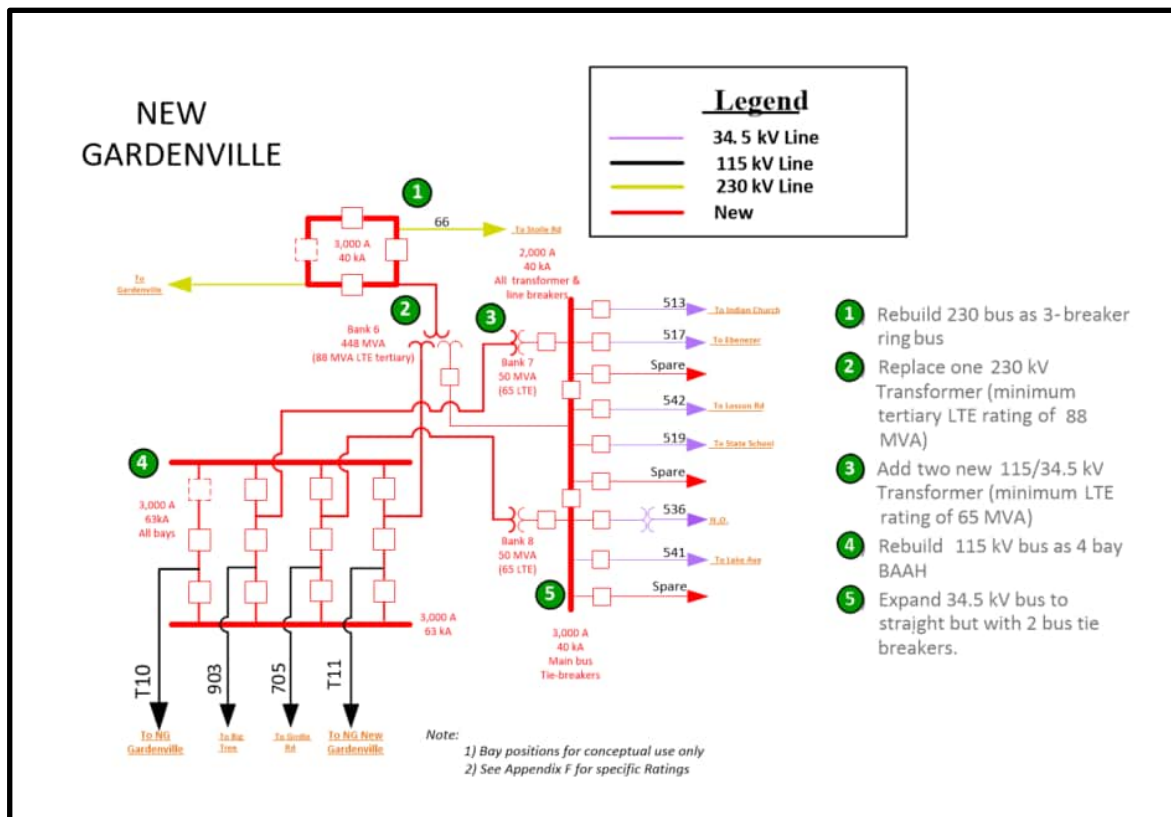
NEW GARDENVILLE

Legend
34. 5 kV Line
115 kV Line
230 kV Line
New

1
66
To Stolle Rd
3,000 A
40 kA
To Gardenville
2,000 A
40 kA
All transformer & line breakers
2
Bank 6
448 MVA
(88 MVA LTE tertiary)
3
Bank 7
50 MVA
(65 LTE)
513 To Indian Church
517 To Ebenezer
Spare
542 To Losson Rd
519 To State School
Spare
536 N.O.
541 To Lake Ave
Spare
Bank 8
50 MVA
(65 LTE)
5
3,000 A
40 kA
Main bus
Tie-breakers
4
3,000 A
63kA
All bays
3,000 A
63 kA
T10
903
705
T11
To NG Gardenville
To Big Tree
To Grolle Rd
To NG New Gardenville

Note:
1) Bay positions for conceptual use only
2) See Appendix F for specific Ratings

1 Rebuild 230 bus as 3- breaker ring bus
2 Replace one 230 kV Transformer (minimum tertiary LTE rating of 88 MVA)
3 Add two new 115/34.5 kV Transformer (minimum LTE rating of 65 MVA)
4 Rebuild 115 kV bus as 4 bay BAAH
5 Expand 34.5 kV bus to straight but with 2 bus tie breakers.